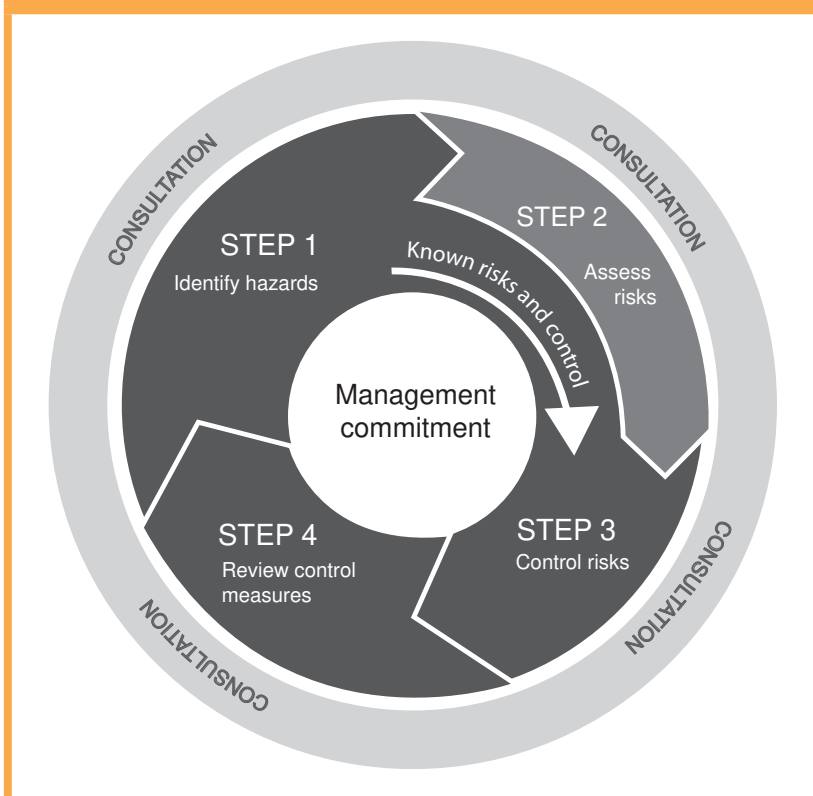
CONSULTATION

CONSULTATION

STEP 1
Identify hazards

Known risks and control

STEP 2
Assess risks

Management commitment

STEP 4
Review control measures

STEP 3
Control risks

CONSULTATION

CONSULTATION